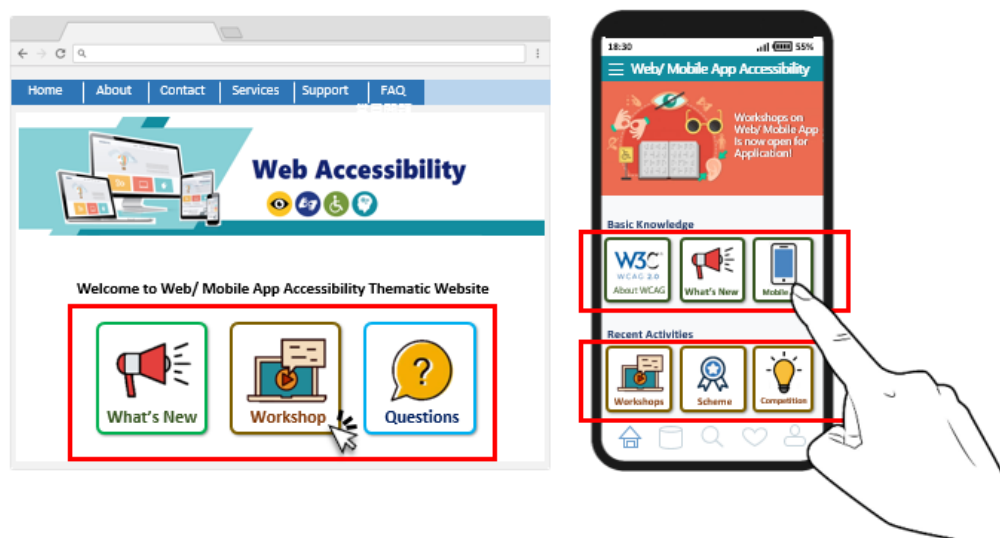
Home | About | Contact | Services | Support | FAQ

Web Accessibility

Welcome to Web/ Mobile App Accessibility Thematic Website

What's New
Workshop
?
Questions

18:30 55%

Web/ Mobile App Accessibility

Workshops on Web/ Mobile App is now open for Application!

Basic Knowledge

W3C WCAG 2.0
About WCAG
What's New
Mobile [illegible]

Recent Activities

Workshops
Scheme
Competition